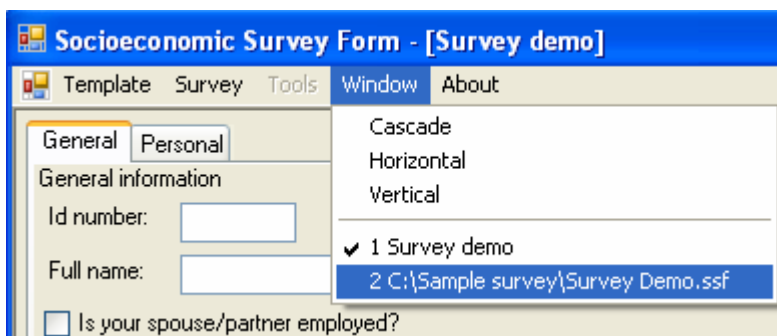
Socioeconomic Survey Form - [Survey demo]

Template Survey Tools Window About

General Personal

General information

Id number:

Full name:

Is your spouse/partner employed?

Cascade
Horizontal
Vertical

1 Survey demo
2 C:\Sample survey\Survey Demo.ssf